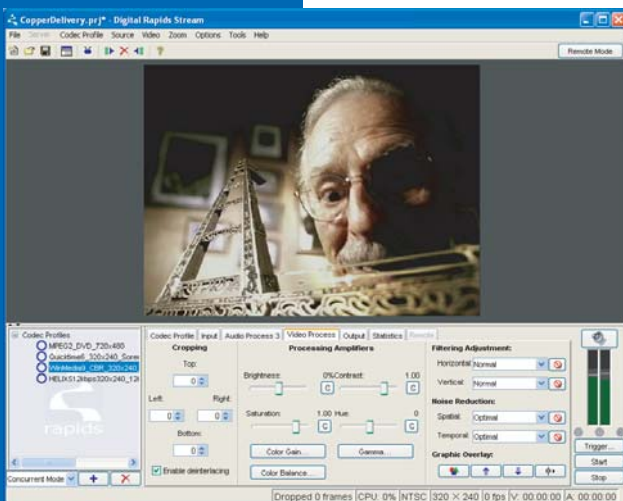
CopperDelivery.prj* - Digital Rapids Stream

File Server Codec Profile Source Video Zoom Options Tools Help

Remote Mode

Codec Profiles
MPEG2_DVD_720x480
Quicktime6_320x240_Sorens
WinMedia9_CBR_320x240
HELIX512kbps320x240_12

rapids

Concurrent Mode

Codec Profile | Input | Audio Process 3 | Video Process | Output | Statistics | Remote

Cropping
Top:
0
Left:
0
Right:
0
Bottom:
0
Enable deinterlacing

Processing Amplifiers
Brightness:
0%
Contrast:
1.00
C
C
Saturation:
1.00
Hue:
0
C
C
Color Gain...
Gamma...
Color Balance...

Filtering Adjustment:
Horizontal: Normal
Vertical: Normal
Noise Reduction:
Spatial: Optimal
Temporal: Optimal
Graphic Overlay:

Trigger...
Start
Stop

Dropped 0 frames | CPU: 0% | NTSC | 320 X 240 | 0 fps | V: 00:00:00 | A: 00:00:00